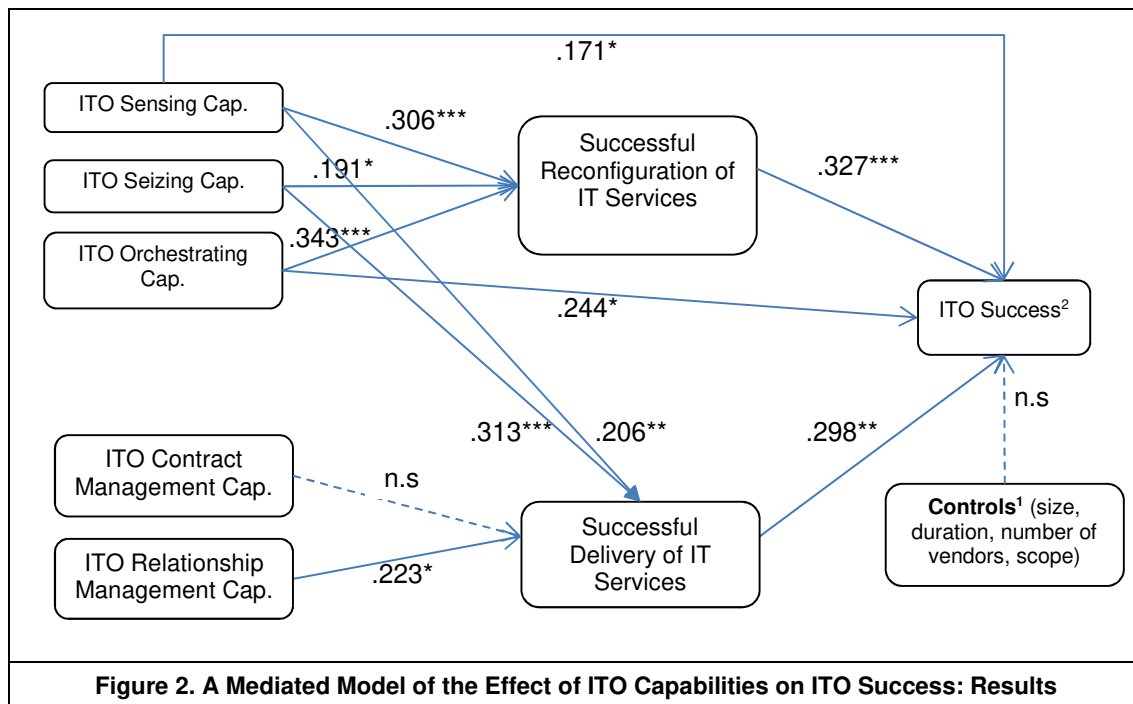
.171*

ITO Sensing Cap.

.306***

Successful Reconfiguration of IT Services

.327***

ITO Seizing Cap.

.191*

ITO Orchestrating Cap.

.343***

.244*

ITO Success$^2$

n.s

.313***

.206**

.298**

ITO Contract Management Cap.

n.s

Successful Delivery of IT Services

Controls$^1$ (size, duration, number of vendors, scope)

ITO Relationship Management Cap.

.223*

Figure 2. A Mediated Model of the Effect of ITO Capabilities on ITO Success: Results